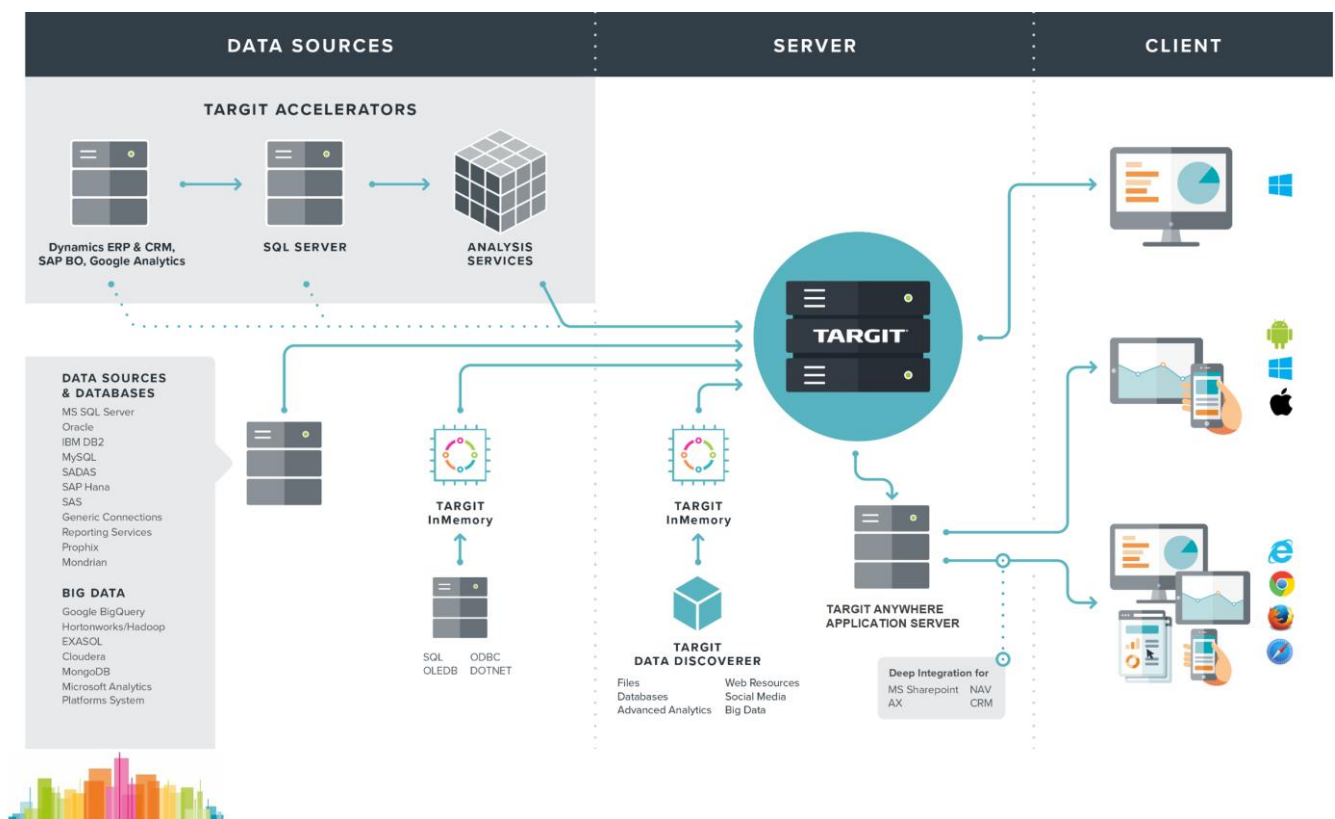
DATA SOURCES

SERVER

CLIENT

TARGIT ACCELERATORS

Dynamics ERP & CRM, SAP BO, Google Analytics

SQL SERVER

ANALYSIS SERVICES

TARGIT

DATA SOURCES & DATABASES
MS SQL Server
Oracle
IBM DB2
MySQL
SADAS
SAP Hana
SAS
Generic Connections
Reporting Services
Prophix
Mondrian

BIG DATA
Google BigQuery
Hortonworks/Hadoop
EXASOL
Cloudera
MongoDB
Microsoft Analytics Platforms System

TARGIT InMemory

SQL ODBC
OLEDB DOTNET

TARGIT InMemory

TARGIT DATA DISCOVERER

Files
Databases
Advanced Analytics
Web Resources
Social Media
Big Data

TARGIT ANYWHERE APPLICATION SERVER

Deep Integration for
MS Sharepoint NAV
AX CRM